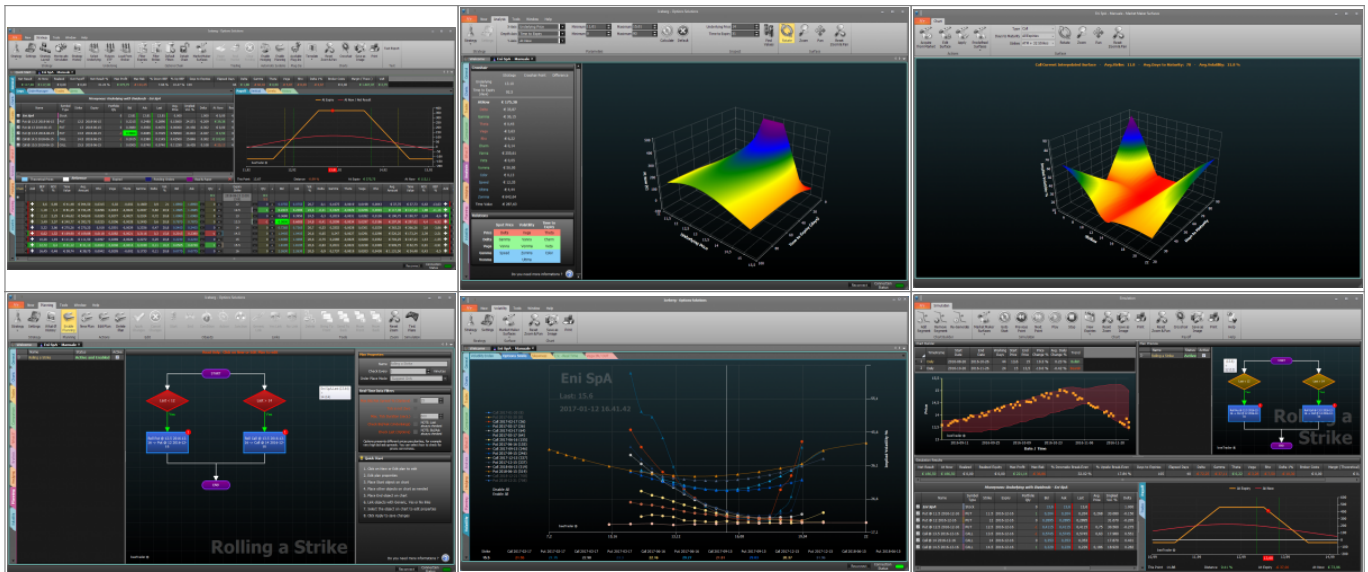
Eni SpA
Last: 15.6
2017-01-13 16.41.42

Rolling a Strike

Rolling a Strike

Strategy
Greeks
Volatility
Chart
Option
Graph
Scenario
Remove
Delete
Quick Start
Start
End
Get Price
Click here
Start
End
Do you need more information?
Do you need more information?
Reconnect
Connection Status